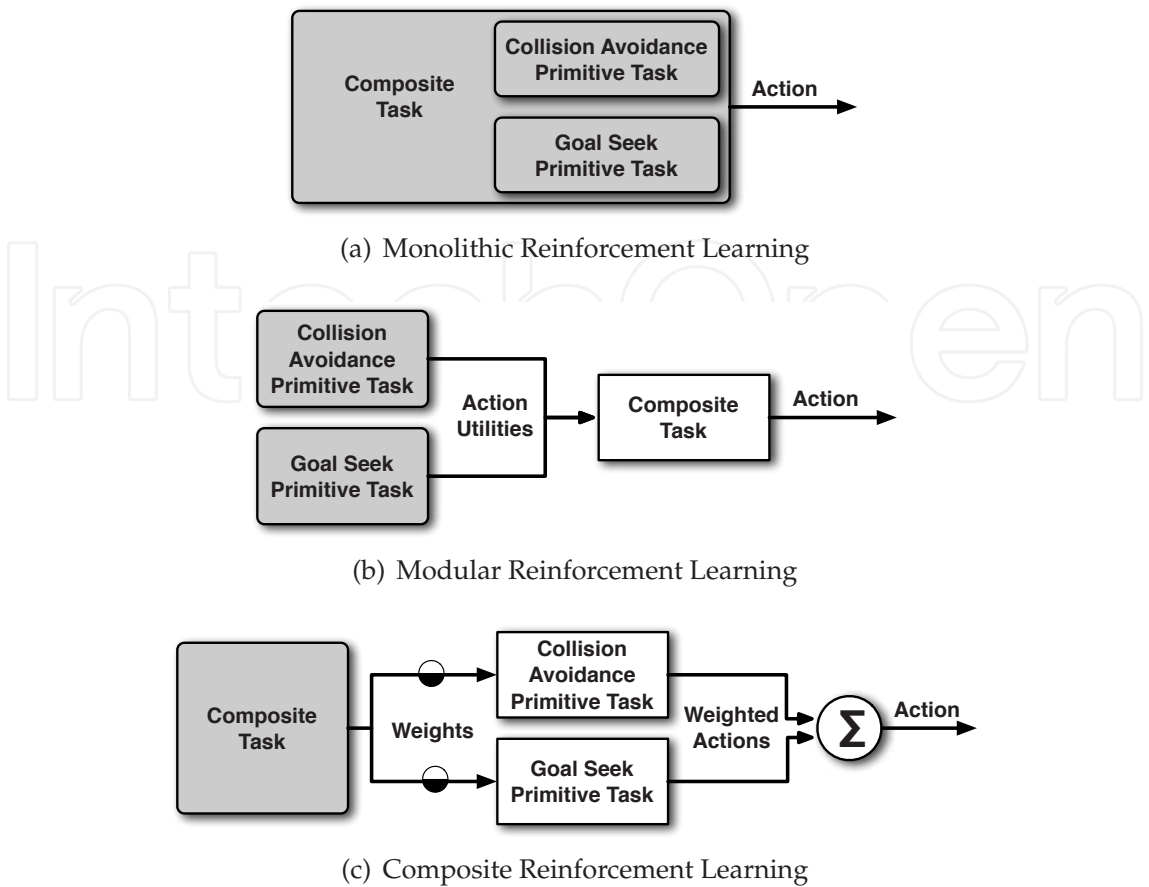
Composite Task

Collision Avoidance Primitive Task

Goal Seek Primitive Task

Action

(a) Monolithic Reinforcement Learning

Collision Avoidance Primitive Task

Goal Seek Primitive Task

Action Utilities

Composite Task

Action

(b) Modular Reinforcement Learning

Composite Task

Weights

Collision Avoidance Primitive Task

Goal Seek Primitive Task

Weighted Actions

$\Sigma$

Action

(c) Composite Reinforcement Learning